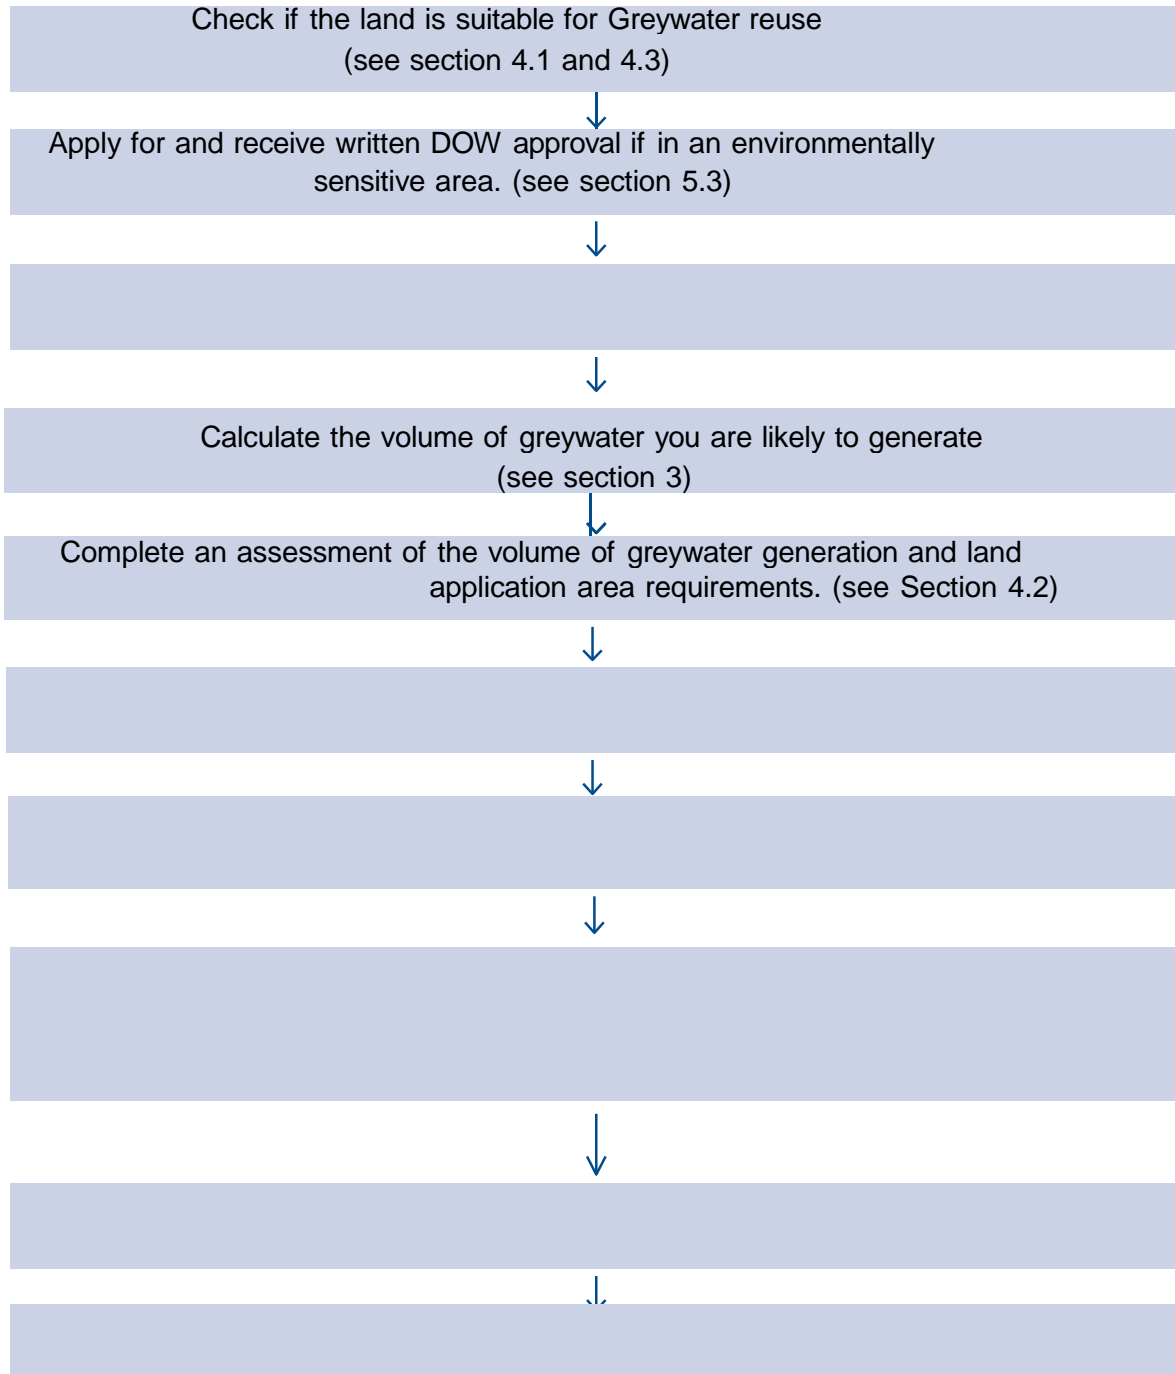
Check if the land is suitable for Greywater reuse (see section 4.1 and 4.3)

Apply for and receive written DOW approval if in an environmentally sensitive area. (see section 5.3)

Calculate the volume of greywater you are likely to generate (see section 3)

Complete an assessment of the volume of greywater generation and land application area requirements. (see Section 4.2)